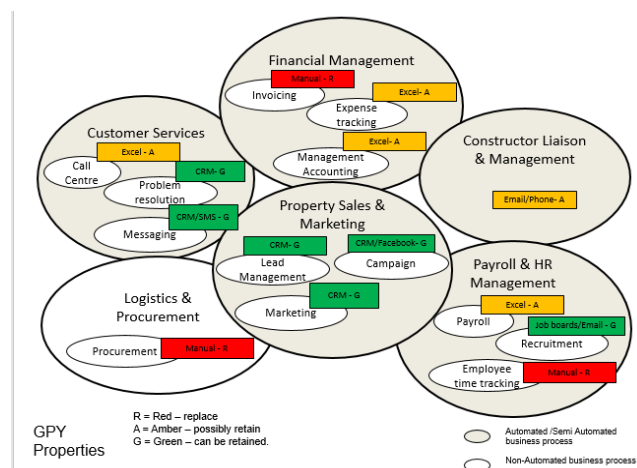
Financial Management
Manual - R
Invoicing
Excel- A
Expense tracking
Excel- A
Management Accounting

Customer Services
Excel - A
Call Centre
CRM- G
Problem resolution
CRM/SMS - G
Messaging

Constructor Liaison & Management
Email/Phone- A

Property Sales & Marketing
CRM- G
Lead Management
CRM/Facebook- G
Campaign
CRM - G
Marketing

Logistics & Procurement
Procurement
Manual - R

Payroll & HR Management
Excel - A
Payroll
Job boards/Email - G
Recruitment
Employee time tracking
Manual - R

R = Red – replace
A = Amber – possibly retain
G = Green – can be retained.

GPY Properties

Automated /Semi Automated business process
Non-Automated business process